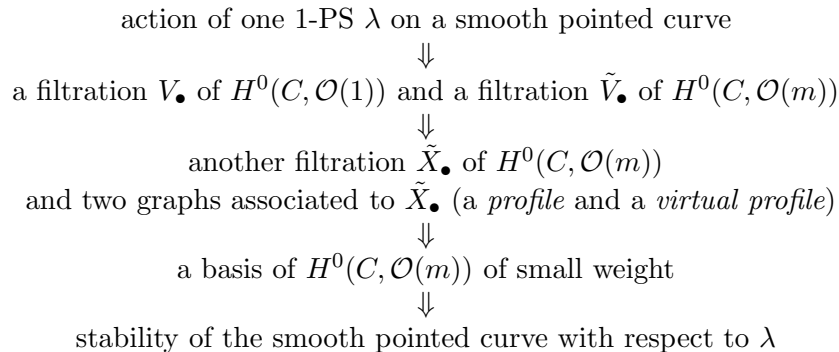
action of one 1-PS $\lambda$ on a smooth pointed curve

$\Downarrow$

a filtration $V_\bullet$ of $H^0(C, \mathcal{O}(1))$ and a filtration $\tilde{V}_\bullet$ of $H^0(C, \mathcal{O}(m))$

$\Downarrow$

another filtration $\tilde{X}_\bullet$ of $H^0(C, \mathcal{O}(m))$

and two graphs associated to $\tilde{X}_\bullet$ (a *profile* and a *virtual profile*)

$\Downarrow$

a basis of $H^0(C, \mathcal{O}(m))$ of small weight

$\Downarrow$

stability of the smooth pointed curve with respect to $\lambda$